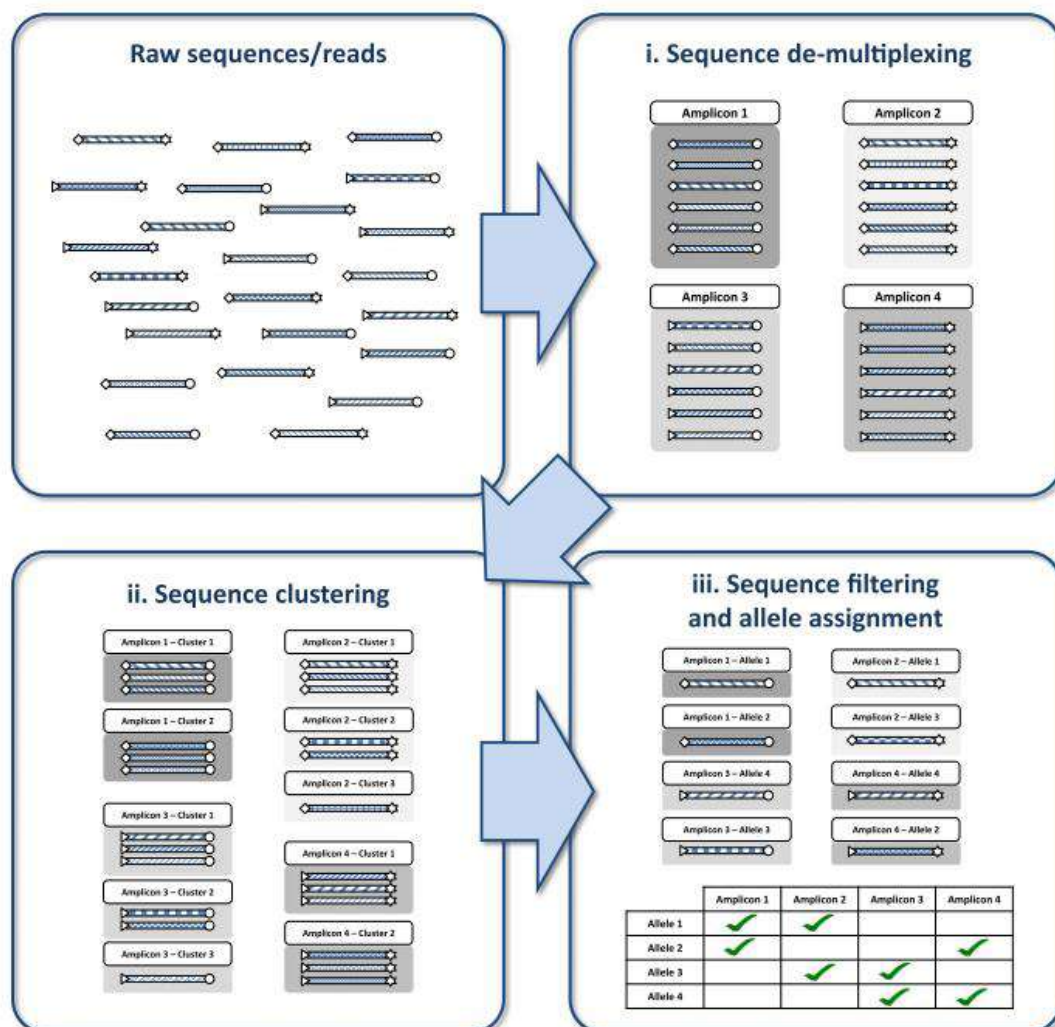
Raw sequences/reads

i. Sequence de-multiplexing

Amplicon 1

Amplicon 2

Amplicon 3

Amplicon 4

ii. Sequence clustering

Amplicon 1 – Cluster 1

Amplicon 1 – Cluster 2

Amplicon 3 – Cluster 1

Amplicon 3 – Cluster 2

Amplicon 3 – Cluster 3

Amplicon 2 – Cluster 1

Amplicon 2 – Cluster 2

Amplicon 2 – Cluster 3

Amplicon 4 – Cluster 1

Amplicon 4 – Cluster 2

iii. Sequence filtering and allele assignment

Amplicon 1 – Allele 1

Amplicon 1 – Allele 2

Amplicon 3 – Allele 4

Amplicon 3 – Allele 3

Amplicon 2 – Allele 1

Amplicon 2 – Allele 3

Amplicon 4 – Allele 4

Amplicon 4 – Allele 2

| | Amplicon 1 | Amplicon 2 | Amplicon 3 | Amplicon 4 |
|---|---|---|---|---|
| Allele 1 | ✓ | ✓ | | |
| Allele 2 | ✓ | | | ✓ |
| Allele 3 | | ✓ | ✓ | |
| Allele 4 | | | ✓ | ✓ |